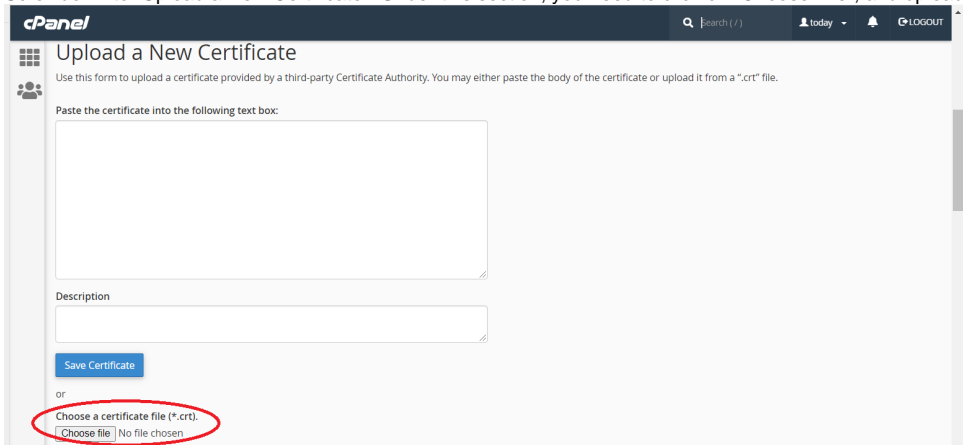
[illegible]

cPanel

Search ( / )

today

LOGOUT

Upload a New Certificate

Use this form to upload a certificate provided by a third-party Certificate Authority. You may either paste the body of the certificate or upload it from a ".crt" file.

Paste the certificate into the following text box:

Description

Save Certificate

or

Choose a certificate file (*.crt).

Choose file No file chosen